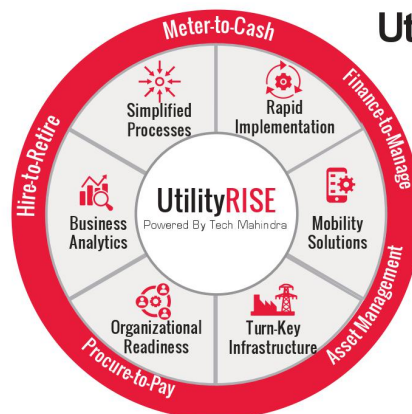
Meter-to-Cash

Finance-to-Manage

Asset Management

Procure-to-Pay

Hire-to-Retire

Ut

Simplified Processes

Rapid Implementation

Mobility Solutions

Turn-Key Infrastructure

Organizational Readiness

Business Analytics

UtilityRISE
Powered By Tech Mahindra